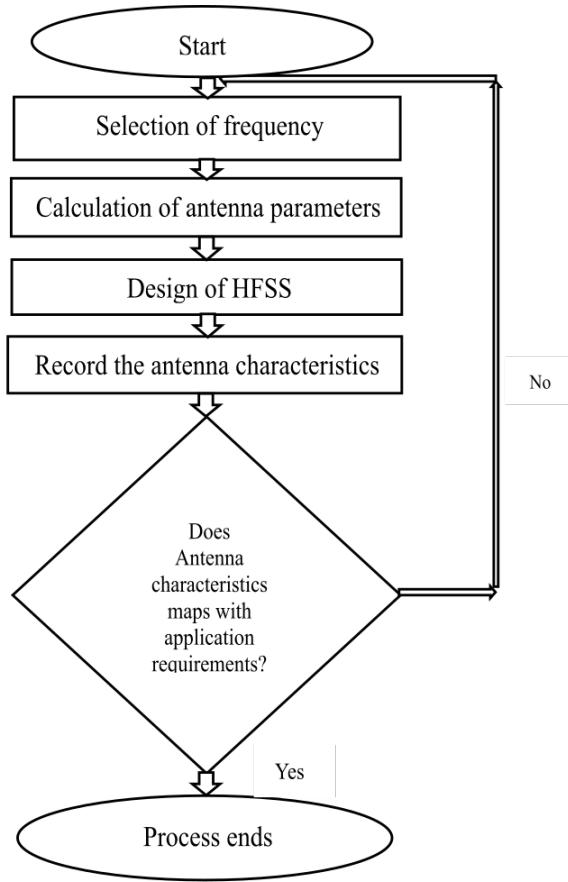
Start

Selection of frequency

Calculation of antenna parameters

Design of HFSS

Record the antenna characteristics

No

Does Antenna characteristics maps with application requirements?

Yes

Process ends